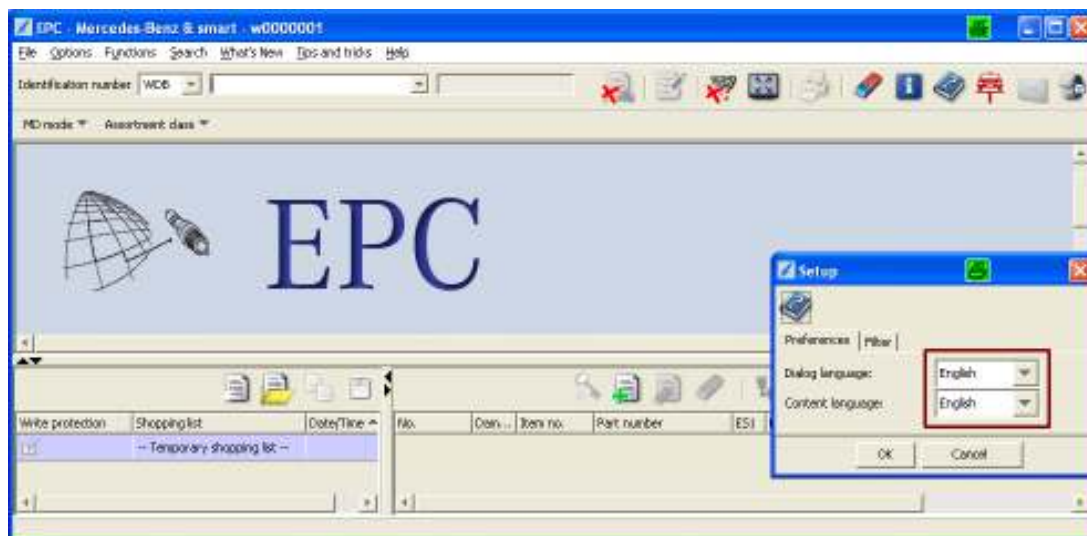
EPC - Mercedes-Benz & smart - w0000001

File Options Functions Search What's New Tips and tricks Help

Identification number WDB

MD mode ▼ Assortment class ▼

EPC

Setup

Preferences Filter

Dialog language: English

Content language: English

OK Cancel

| Write protection | Shopping list | Date/Time |
|---|---|---|
| | -- Temporary shopping list -- | |

| No. | Quan... | Item no. | Part number | ES1 |
|---|---|---|---|---|